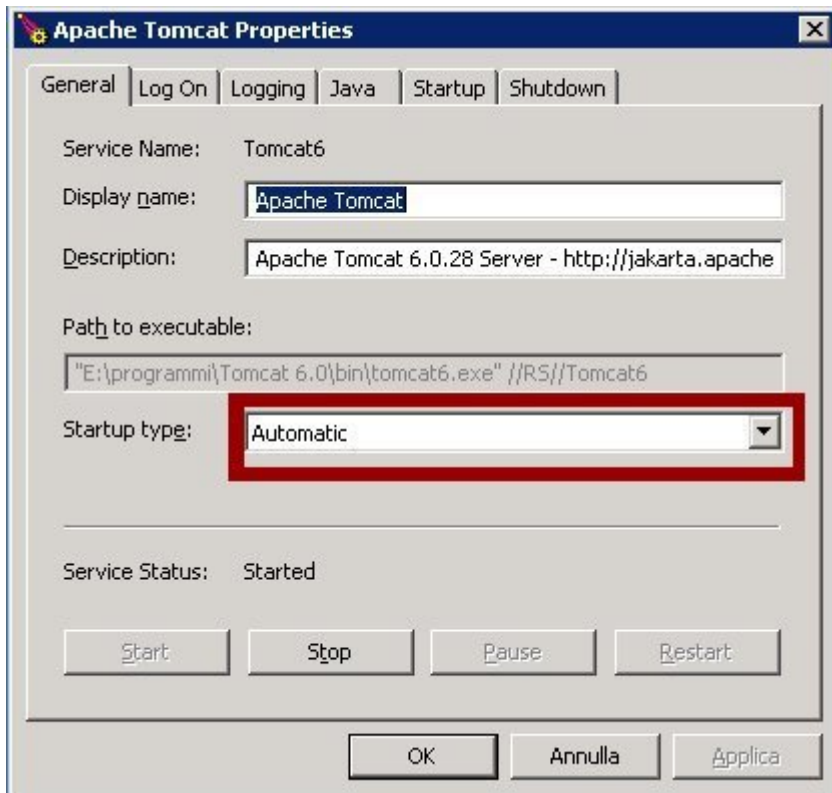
Apache Tomcat Properties

General | Log On | Logging | Java | Startup | Shutdown

Service Name: Tomcat6

Display name: Apache Tomcat

Description: Apache Tomcat 6.0.28 Server - http://jakarta.apache

Path to executable:

"E:\programmi\Tomcat 6.0\bin\tomcat6.exe" //RS//Tomcat6

Startup type: Automatic

Service Status: Started

Start | Stop | Pause | Restart

OK | Annulla | Applica